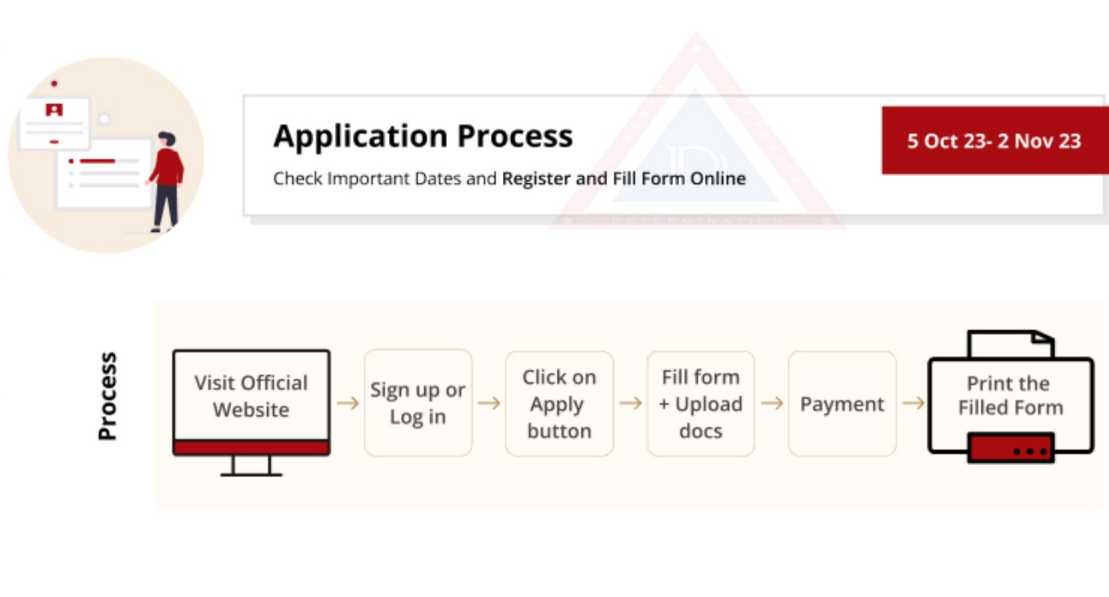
Application Process

Check Important Dates and Register and Fill Form Online

5 Oct 23- 2 Nov 23

Process

Visit Official Website → Sign up or Log in → Click on Apply button → Fill form + Upload docs → Payment → Print the Filled Form